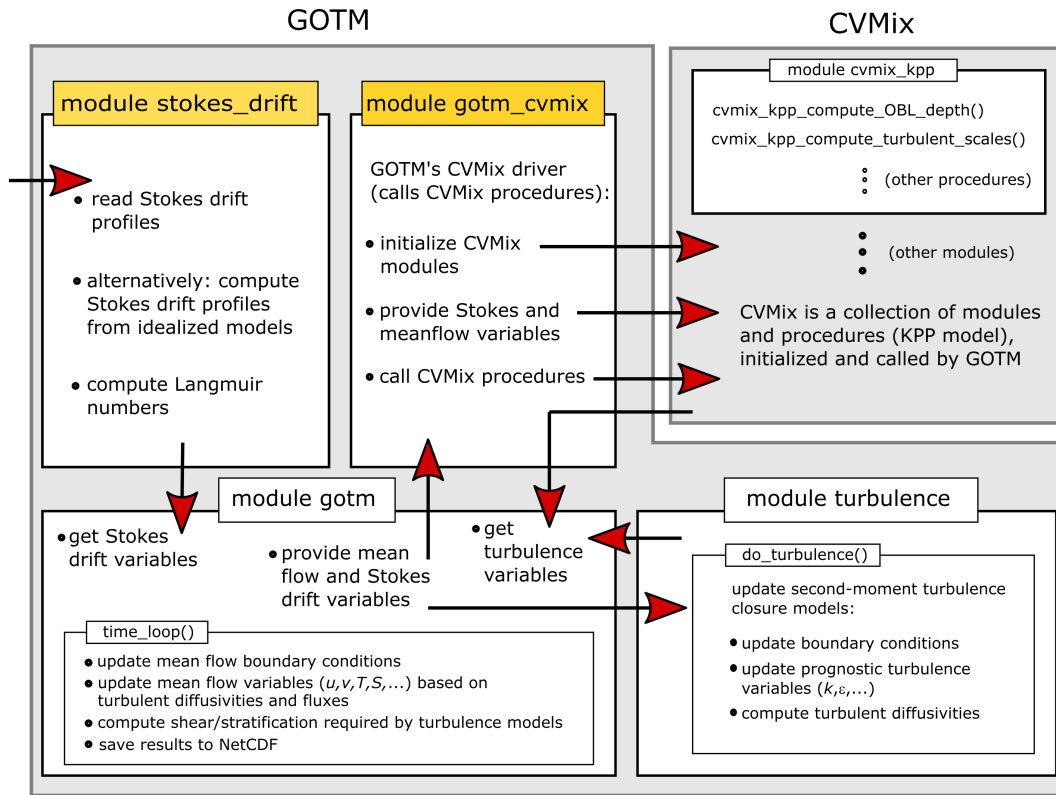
GOTM

CVMix

module stokes_drift

• read Stokes drift profiles

• alternatively: compute Stokes drift profiles from idealized models

• compute Langmuir numbers

module gotm_cvmix

GOTM's CVMix driver (calls CVMix procedures):

• initialize CVMix modules

• provide Stokes and meanflow variables

• call CVMix procedures

module cvmix_kpp

cvmix_kpp_compute_OBL_depth()

cvmix_kpp_compute_turbulent_scales()

(other procedures)

(other modules)

CVMix is a collection of modules and procedures (KPP model), initialized and called by GOTM

module gotm

• get Stokes drift variables

• provide mean flow and Stokes drift variables

• get turbulence variables

time_loop()

• update mean flow boundary conditions
• update mean flow variables ($u$,$v$,$T$,$S$,...) based on turbulent diffusivities and fluxes
• compute shear/stratification required by turbulence models
• save results to NetCDF

module turbulence

do_turbulence()

update second-moment turbulence closure models:

• update boundary conditions
• update prognostic turbulence variables ($k$,$\varepsilon$,...)
• compute turbulent diffusivities